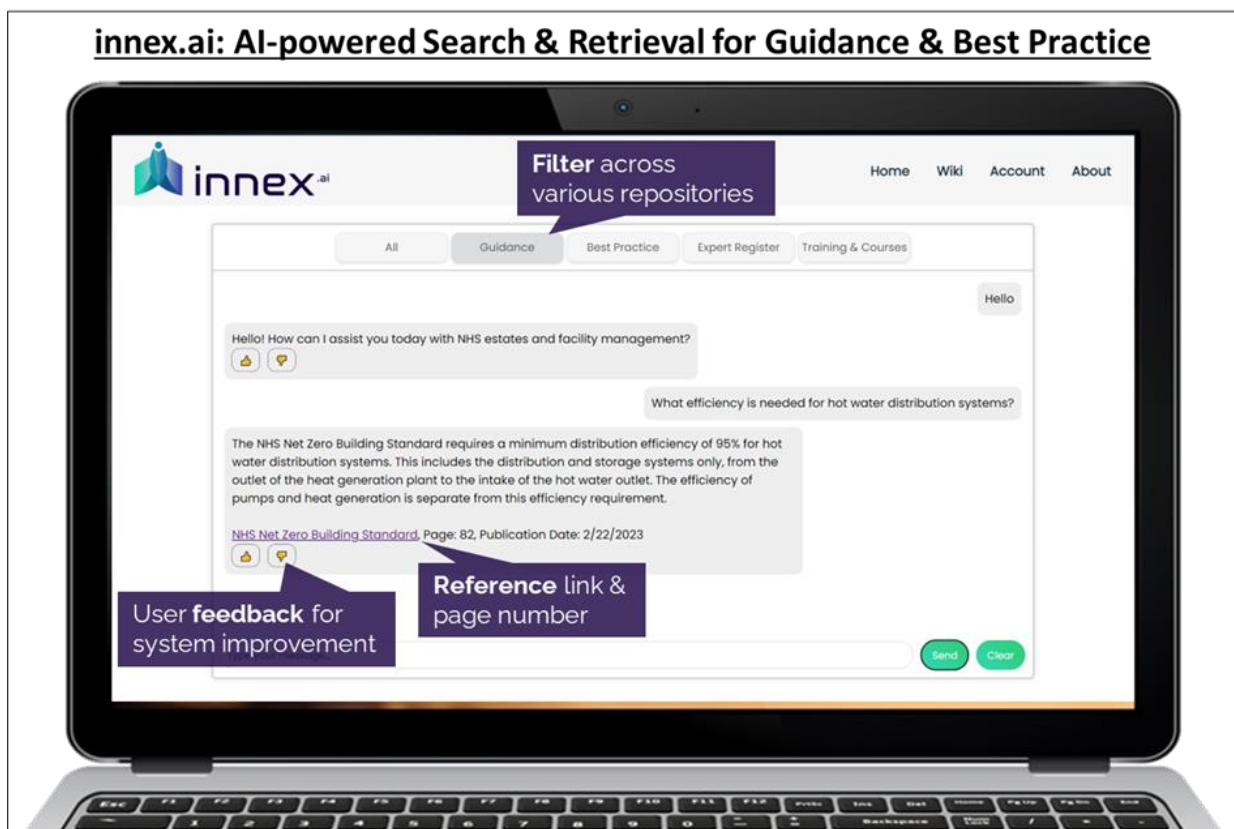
innex.ai: AI-powered Search & Retrieval for Guidance & Best Practice

innex.ai

Filter across various repositories

Home Wiki Account About

All Guidance Best Practice Expert Register Training & Courses

Hello

Hello! How can I assist you today with NHS estates and facility management?

What efficiency is needed for hot water distribution systems?

The NHS Net Zero Building Standard requires a minimum distribution efficiency of 95% for hot water distribution systems. This includes the distribution and storage systems only, from the outlet of the heat generation plant to the intake of the hot water outlet. The efficiency of pumps and heat generation is separate from this efficiency requirement.

NHS Net Zero Building Standard, Page: 82, Publication Date: 2/22/2023

Reference link & page number

User feedback for system improvement

Send Clear

Esc F1 F2 F3 F4 F5 F6 F7 F8 F9 F10 F11 F12 PrtSc Ins Del Home PgUp PgDn End

Backspace